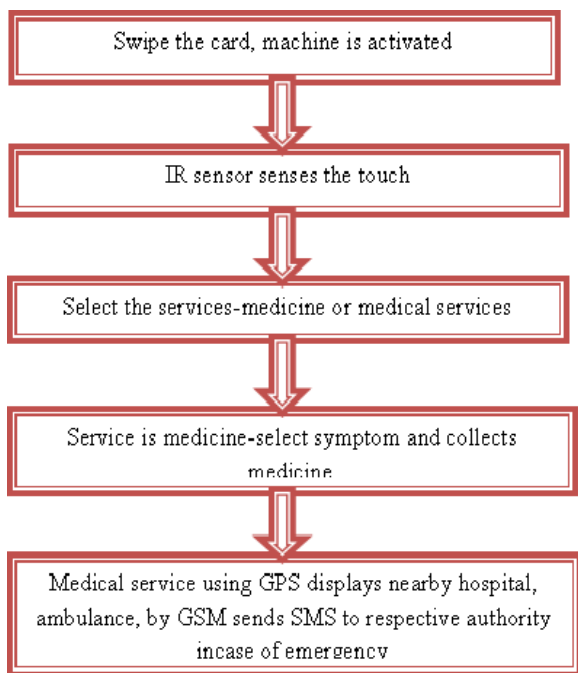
Swipe the card, machine is activated

IR sensor senses the touch

Select the services-medicine or medical services

Service is medicine-select symptom and collects medicine

Medical service using GPS displays nearby hospital, ambulance, by GSM sends SMS to respective authority incase of emergency